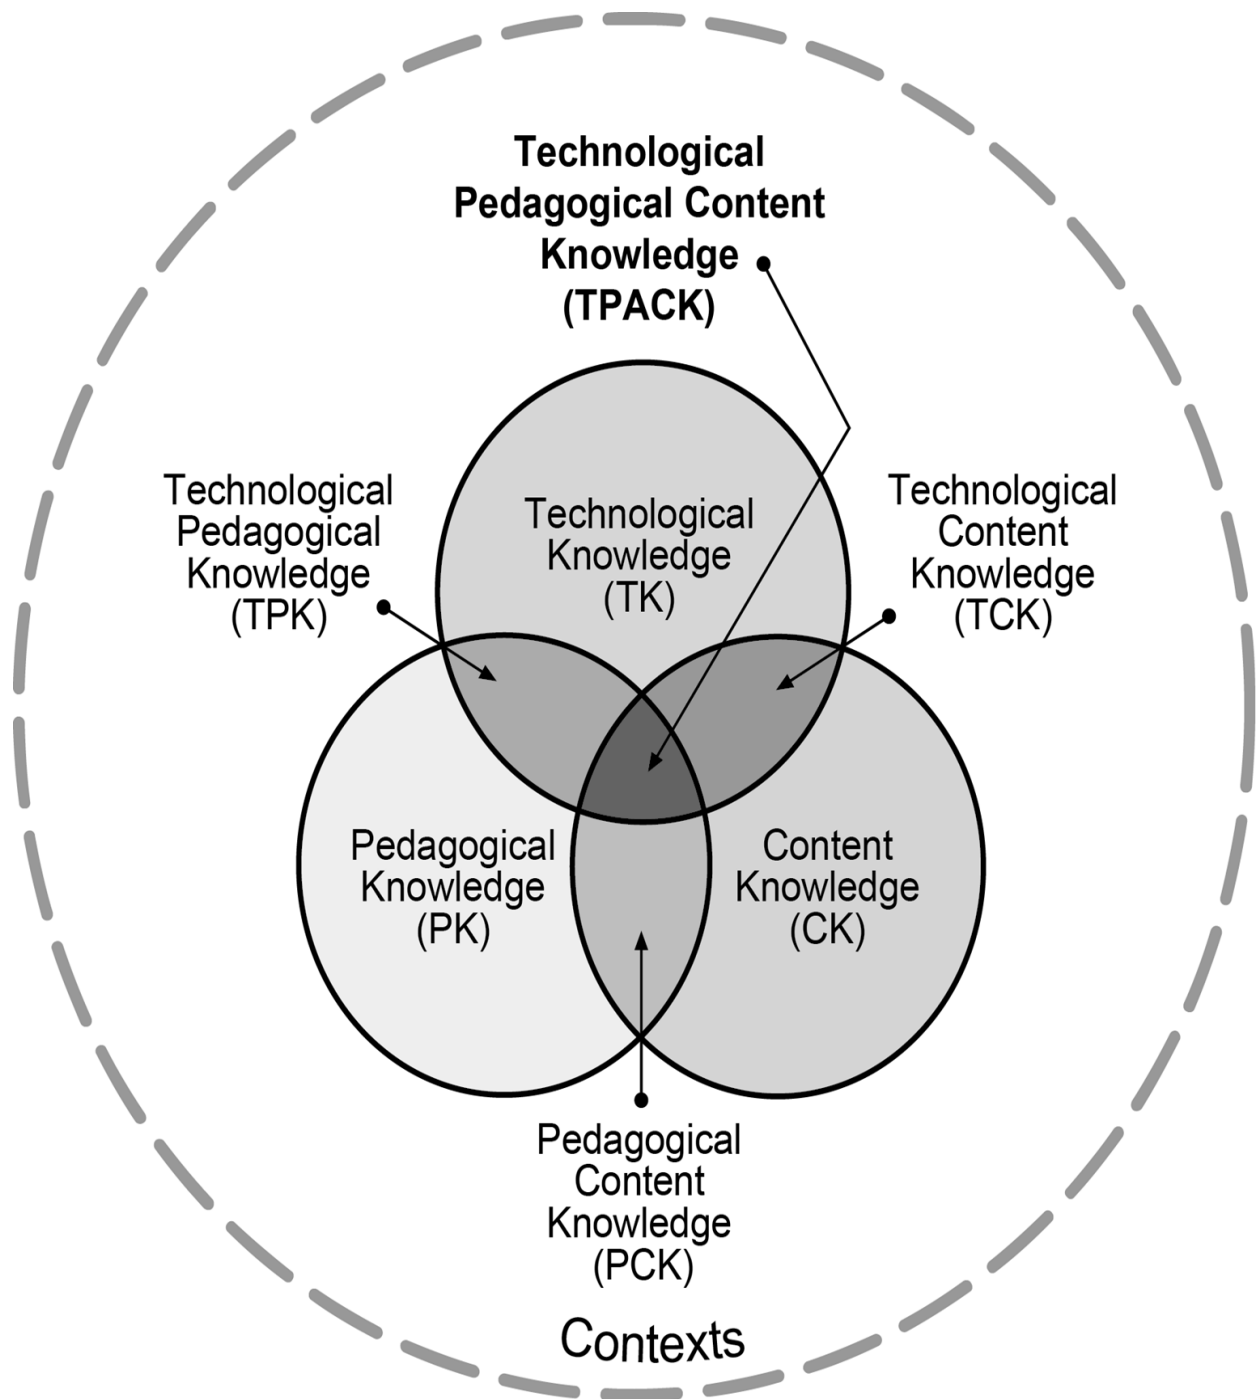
Technological Pedagogical Content Knowledge (TPACK)

Technological Pedagogical Knowledge (TPK)

Technological Knowledge (TK)

Technological Content Knowledge (TCK)

Pedagogical Knowledge (PK)

Content Knowledge (CK)

Pedagogical Content Knowledge (PCK)

Contexts